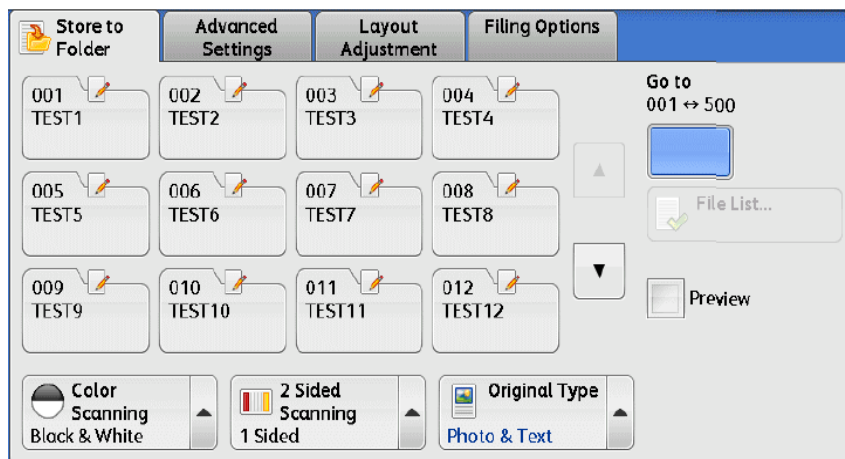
Store to Folder | Advanced Settings | Layout Adjustment | Filing Options

001
TEST1

002
TEST2

003
TEST3

004
TEST4

005
TEST5

006
TEST6

007
TEST7

008
TEST8

009
TEST9

010
TEST10

011
TEST11

012
TEST12

Go to
001 ↔ 500

File List...

Preview

Color Scanning
Black & White

2 Sided Scanning
1 Sided

Original Type
Photo & Text